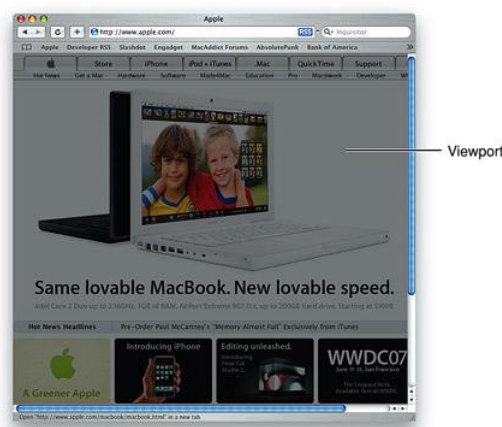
Apple

http://www.apple.com/

RSS

Q- Inquisitor

Apple Developer RSS Slashdot Engadget MacAddict Forums AbsolutePunk Bank of America

Store iPhone iPod + iTunes .Mac QuickTime Support

Hot News Get a Mac Hardware Software Made4Mac Education Pro Macwork Developer

Viewport

Same lovable MacBook. New lovable speed.

Intel Core 2 Duo up to 2.16GHz, 1GB of RAM, AirPort Extreme 802.11n, up to 200GB hard drive. Starting at $1099.

Hot News Headlines Pre-Order Paul McCartney's "Memory Almost Full" Exclusively from iTunes

A Greener Apple

Introducing iPhone

Editing unleashed.

WWDC07

Open "http://www.apple.com/macbook/macbook.html" in a new tab